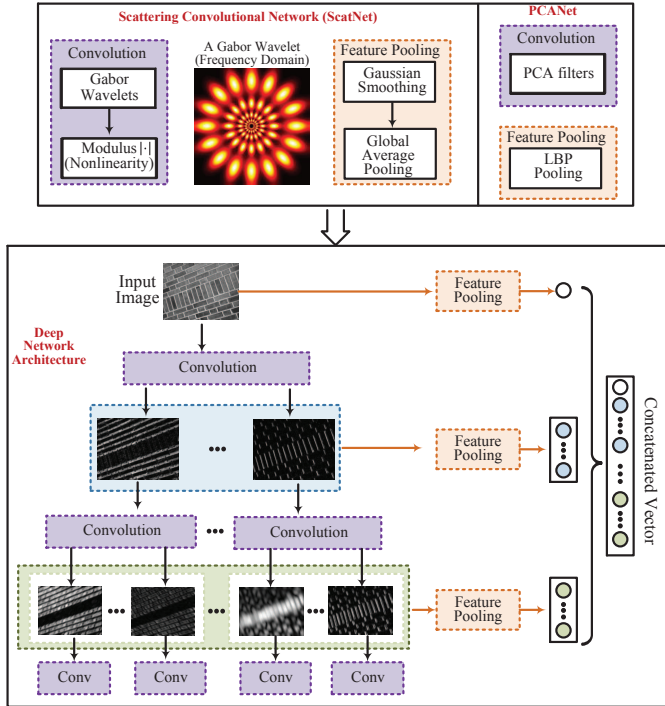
Scattering Convolutional Network (ScatNet)

Convolution

Gabor Wavelets

Modulus $|\cdot|$ (Nonlinearity)

A Gabor Wavelet (Frequency Domain)

Feature Pooling

Gaussian Smoothing

Global Average Pooling

PCANet

Convolution

PCA filters

Feature Pooling

LBP Pooling

Input Image

Feature Pooling

Deep Network Architecture

Convolution

Feature Pooling

Convolution

Convolution

Feature Pooling

Conv

Conv

Conv

Conv

Concatenated Vector